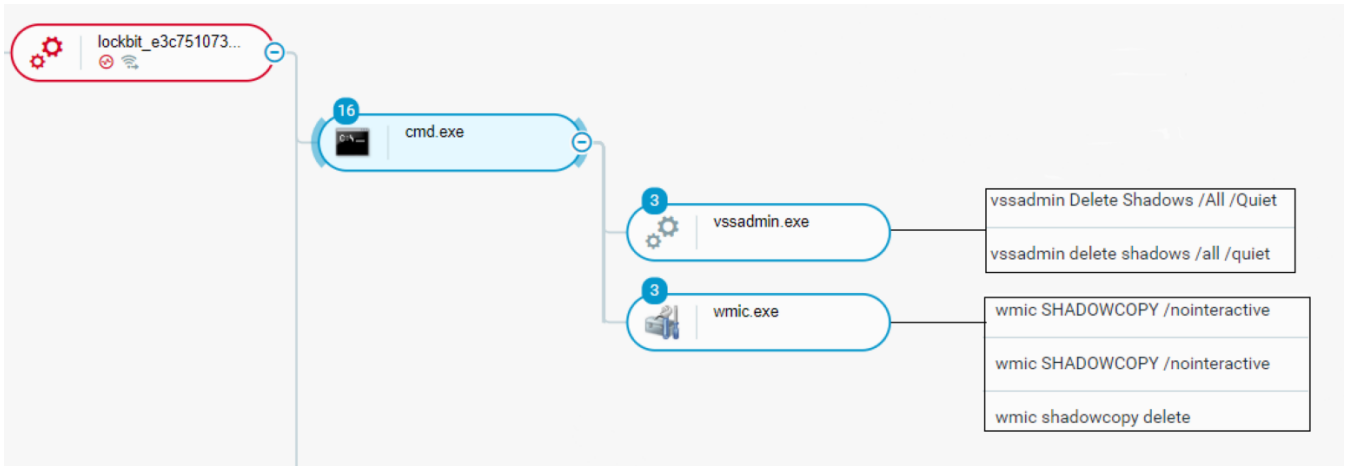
lockbit_e3c751073...

16
cmd.exe

3
vssadmin.exe

vssadmin Delete Shadows /All /Quiet

vssadmin delete shadows /all /quiet

3
wmic.exe

wmic SHADOWCOPY /nointeractive

wmic SHADOWCOPY /nointeractive

wmic shadowcopy delete